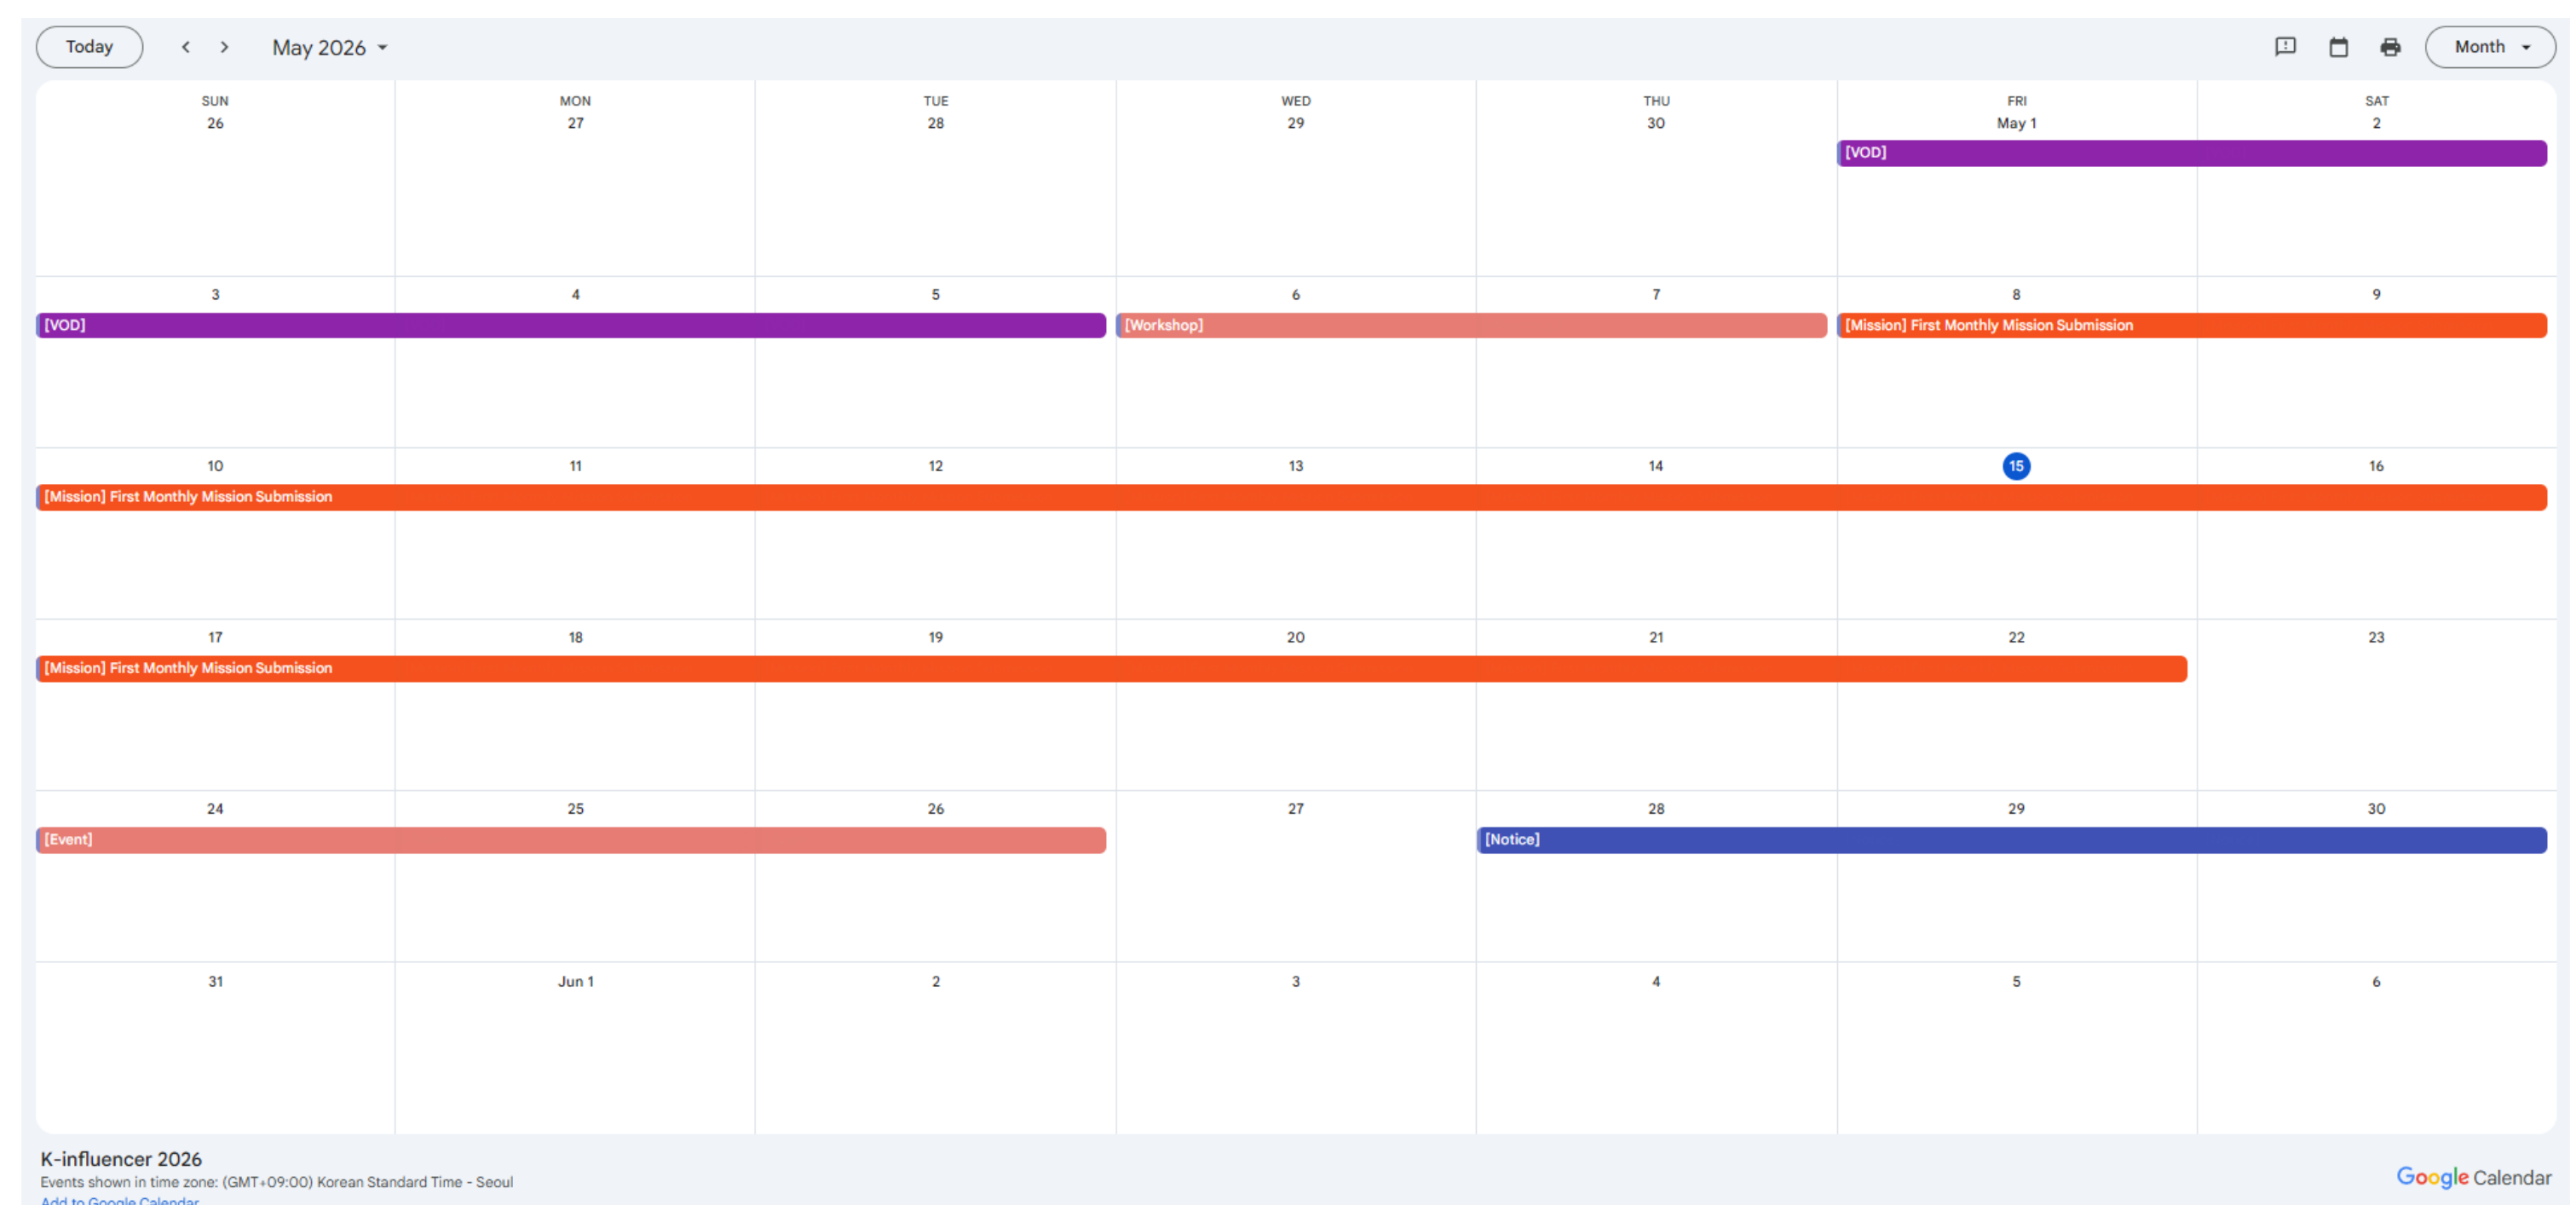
Today < > May 2026 ▾ Month ▾

| SUN 26 | MON 27 | TUE 28 | WED 29 | THU 30 | FRI May 1 | SAT 2 |
|---|---|---|---|---|---|---|
| | | | | | [VOD] | |
| 3 [VOD] | 4 | 5 | 6 [Workshop] | 7 | 8 [Mission] First Monthly Mission Submission | 9 |
| 10 [Mission] First Monthly Mission Submission | 11 | 12 | 13 | 14 | 15 | 16 |
| 17 [Mission] First Monthly Mission Submission | 18 | 19 | 20 | 21 | 22 | 23 |
| 24 [Event] | 25 | 26 | 27 | 28 [Notice] | 29 | 30 |
| 31 | Jun 1 | 2 | 3 | 4 | 5 | 6 |

K-influencer 2026
Events shown in time zone: (GMT+09:00) Korean Standard Time - Seoul
Add to Google Calendar

Google Calendar